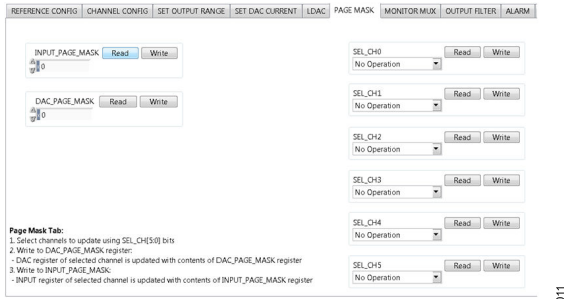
REFERENCE CONFIG | CHANNEL CONFIG | SET OUTPUT RANGE | SET DAC CURRENT | LDAC | PAGE MASK | MONITOR MUX | OUTPUT FILTER | ALARM

INPUT_PAGE_MASK Read Write
0

DAC_PAGE_MASK Read Write
0

SEL_CH0 Read Write
No Operation

SEL_CH1 Read Write
No Operation

SEL_CH2 Read Write
No Operation

SEL_CH3 Read Write
No Operation

SEL_CH4 Read Write
No Operation

SEL_CH5 Read Write
No Operation

Page Mask Tab:
1. Select channels to update using SEL_CH[5:0] bits
2. Write to DAC_PAGE_MASK register:
- DAC register of selected channel is updated with contents of DAC_PAGE_MASK register
3. Write to INPUT_PAGE_MASK:
- INPUT register of selected channel is updated with contents of INPUT_PAGE_MASK register

011